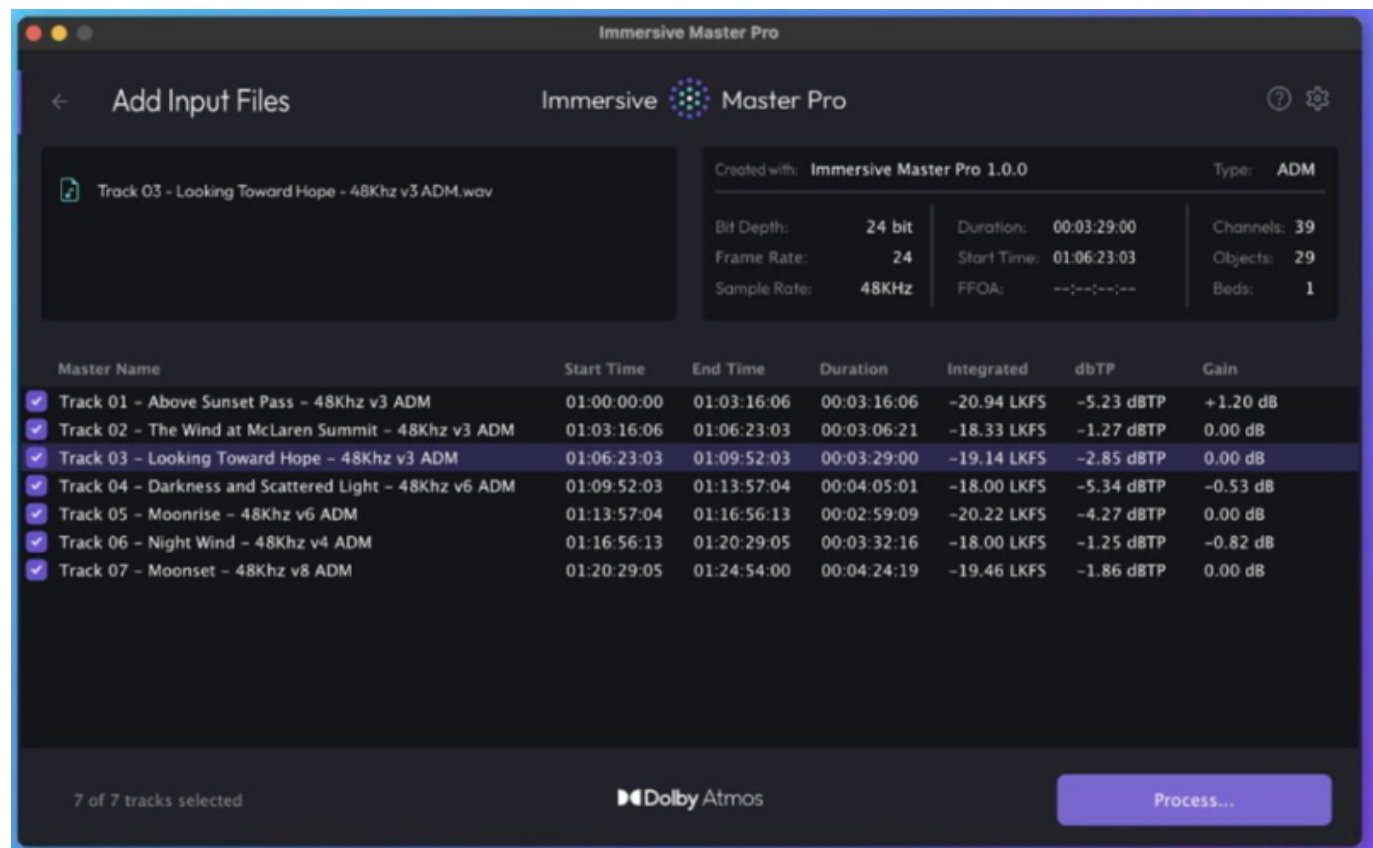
Immersive Master Pro

← Add Input Files

Immersive Master Pro

Track 03 - Looking Toward Hope - 48Khz v3 ADM.wav

Created with: Immersive Master Pro 1.0.0

Type: ADM

Bit Depth: 24 bit
Frame Rate: 24
Sample Rate: 48KHz

Duration: 00:03:29:00
Start Time: 01:06:23:03
FFOA: --:--:--:--

Channels: 39
Objects: 29
Beds: 1

| Master Name | Start Time | End Time | Duration | Integrated | dbTP | Gain |
|---|---|---|---|---|---|---|
| Track 01 - Above Sunset Pass - 48Khz v3 ADM | 01:00:00:00 | 01:03:16:06 | 00:03:16:06 | -20.94 LKFS | -5.23 dBTP | +1.20 dB |
| Track 02 - The Wind at McLaren Summit - 48Khz v3 ADM | 01:03:16:06 | 01:06:23:03 | 00:03:06:21 | -18.33 LKFS | -1.27 dBTP | 0.00 dB |
| Track 03 - Looking Toward Hope - 48Khz v3 ADM | 01:06:23:03 | 01:09:52:03 | 00:03:29:00 | -19.14 LKFS | -2.85 dBTP | 0.00 dB |
| Track 04 - Darkness and Scattered Light - 48Khz v6 ADM | 01:09:52:03 | 01:13:57:04 | 00:04:05:01 | -18.00 LKFS | -5.34 dBTP | -0.53 dB |
| Track 05 - Moonrise - 48Khz v6 ADM | 01:13:57:04 | 01:16:56:13 | 00:02:59:09 | -20.22 LKFS | -4.27 dBTP | 0.00 dB |
| Track 06 - Night Wind - 48Khz v4 ADM | 01:16:56:13 | 01:20:29:05 | 00:03:32:16 | -18.00 LKFS | -1.25 dBTP | -0.82 dB |
| Track 07 - Moonset - 48Khz v8 ADM | 01:20:29:05 | 01:24:54:00 | 00:04:24:19 | -19.46 LKFS | -1.86 dBTP | 0.00 dB |

7 of 7 tracks selected

Dolby Atmos

Process...